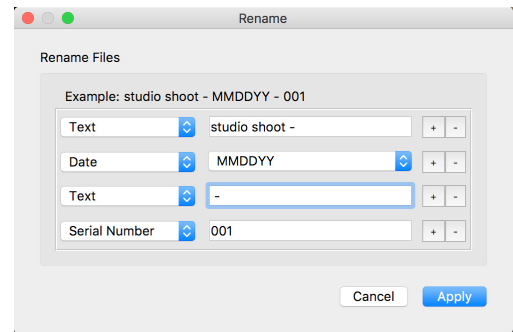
Rename

Rename Files

Example: studio shoot - MMDDYY - 001

| | | | |
|---|---|---|---|
| Text | studio shoot - | + | - |
| Date | MMDDYY | + | - |
| Text | - | + | - |
| Serial Number | 001 | + | - |

Cancel Apply